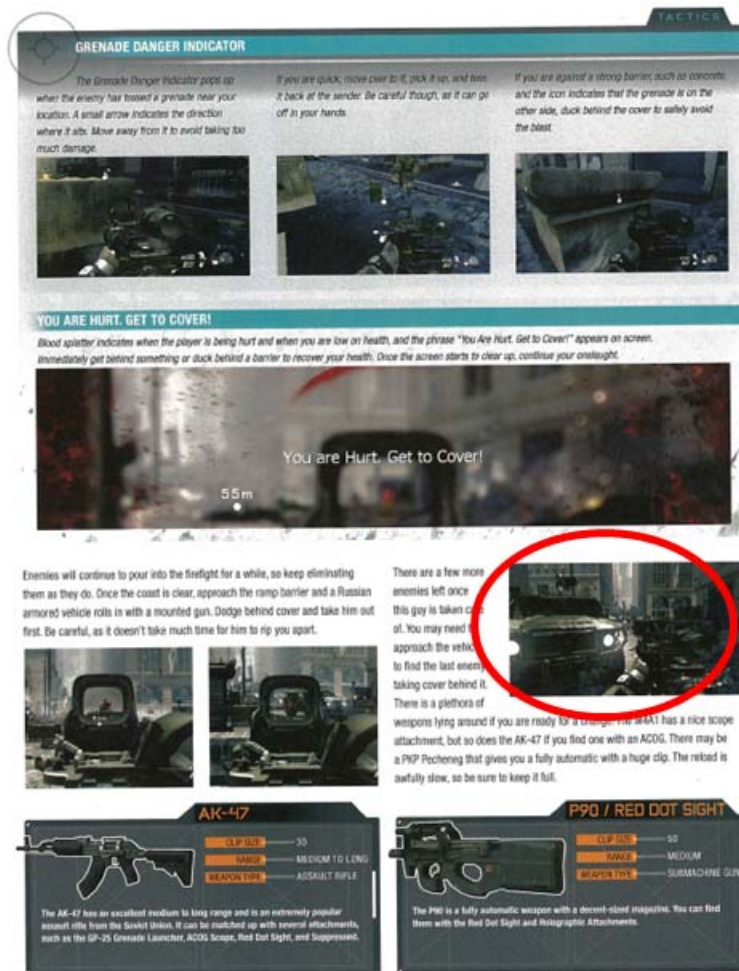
TACTICS

GRENADE DANGER INDICATOR

The Grenade Danger Indicator pops up when the enemy has tossed a grenade near your location. A small arrow indicates the direction where it sits. Move away from it to avoid taking too much damage.

If you are quick, move over to it, pick it up, and toss it back at the sender. Be careful though, as it can go off in your hands.

If you are against a strong barrier, such as concrete, and the icon indicates that the grenade is on the other side, duck behind the cover to safely avoid the blast.

YOU ARE HURT. GET TO COVER!

Blood splatter indicates when the player is being hurt and when you are low on health, and the phrase "You Are Hurt. Get to Cover!" appears on screen. Immediately get behind something or duck behind a barrier to recover your health. Once the screen starts to clear up, continue your onslaught.

You are Hurt. Get to Cover!

55m

Enemies will continue to pour into the firefight for a while, so keep eliminating them as they do. Once the coast is clear, approach the ramp barrier and a Russian armored vehicle rolls in with a mounted gun. Dodge behind cover and take him out first. Be careful, as it doesn't take much time for him to rip you apart.

There are a few more enemies left once this guy is taken ca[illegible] of. You may need t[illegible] approach the vehic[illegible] to find the last enem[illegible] taking cover behind it. There is a plethora of weapons lying around if you are ready for a change. The M4A1 has a nice scope attachment, but so does the AK-47 if you find one with an ACOG. There may be a PKP Pecheneg that gives you a fully automatic with a huge clip. The reload is awfully slow, so be sure to keep it full.

AK-47

CLIP SIZE 30
RANGE MEDIUM TO LONG
WEAPON TYPE ASSAULT RIFLE

The AK-47 has an excellent medium to long range and is an extremely popular assault rifle from the Soviet Union. It can be matched up with several attachments, such as the GP-25 Grenade Launcher, ACOG Scope, Red Dot Sight, and Suppressed.

P90 / RED DOT SIGHT

CLIP SIZE 50
RANGE MEDIUM
WEAPON TYPE SUBMACHINE GUN

The P90 is a fully automatic weapon with a decent-sized magazine. You can find them with the Red Dot Sight and Holographic Attachments.